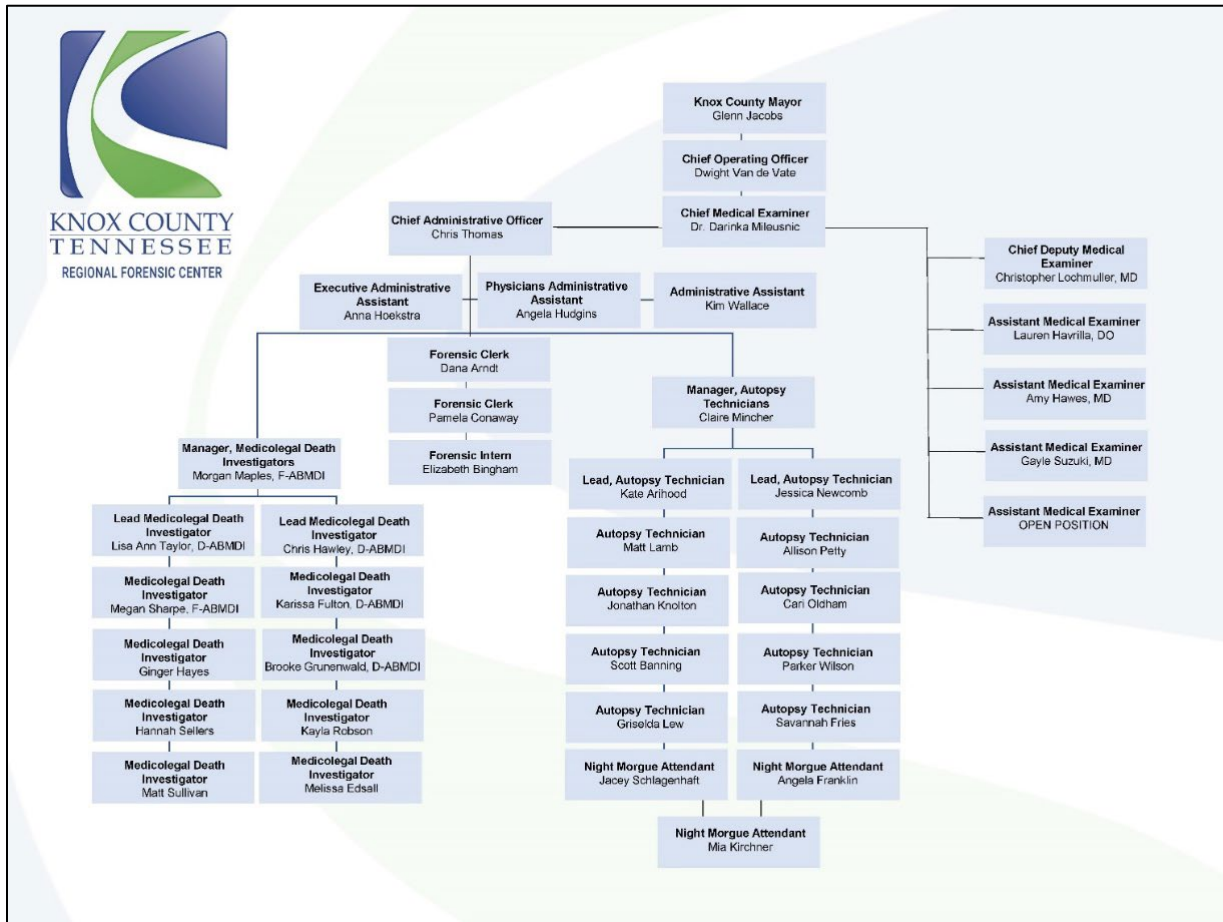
KNOX COUNTY
TENNESSEE
REGIONAL FORENSIC CENTER

Knox County Mayor
Glenn Jacobs

Chief Operating Officer
Dwight Van de Vate

Chief Medical Examiner
Dr. Darinka Mileusnic

Chief Administrative Officer
Chris Thomas

Chief Deputy Medical Examiner
Christopher Lochmuller, MD

Assistant Medical Examiner
Lauren Havrilla, DO

Assistant Medical Examiner
Amy Hawes, MD

Assistant Medical Examiner
Gayle Suzuki, MD

Assistant Medical Examiner
OPEN POSITION

Executive Administrative Assistant
Anna Hoekstra

Physicians Administrative Assistant
Angela Hudgins

Administrative Assistant
Kim Wallace

Forensic Clerk
Dana Arndt

Forensic Clerk
Pamela Conaway

Forensic Intern
Elizabeth Bingham

Manager, Autopsy Technicians
Claire Mincher

Manager, Medicolegal Death Investigators
Morgan Maples, F-ABMDI

Lead Medicolegal Death Investigator
Lisa Ann Taylor, D-ABMDI

Medicolegal Death Investigator
Megan Sharpe, F-ABMDI

Medicolegal Death Investigator
Ginger Hayes

Medicolegal Death Investigator
Hannah Sellers

Medicolegal Death Investigator
Matt Sullivan

Lead Medicolegal Death Investigator
Chris Hawley, D-ABMDI

Medicolegal Death Investigator
Karissa Fulton, D-ABMDI

Medicolegal Death Investigator
Brooke Grunenwald, D-ABMDI

Medicolegal Death Investigator
Kayla Robson

Medicolegal Death Investigator
Melissa Edsall

Lead, Autopsy Technician
Kate Arihood

Autopsy Technician
Matt Lamb

Autopsy Technician
Jonathan Knolton

Autopsy Technician
Scott Banning

Autopsy Technician
Griselda Lew

Night Morgue Attendant
Jacey Schlagenhaft

Lead, Autopsy Technician
Jessica Newcomb

Autopsy Technician
Allison Petty

Autopsy Technician
Cari Oldham

Autopsy Technician
Parker Wilson

Autopsy Technician
Savannah Fries

Night Morgue Attendant
Angela Franklin

Night Morgue Attendant
Mia Kirchner